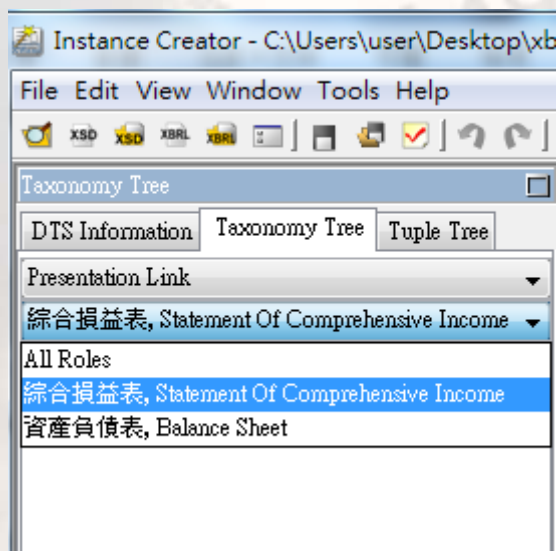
Instance Creator - C:\Users\user\Desktop\xb

File Edit View Window Tools Help

XSD XSD XBRL XBRL

Taxonomy Tree

DTS Information | Taxonomy Tree | Tuple Tree

Presentation Link

綜合損益表, Statement Of Comprehensive Income

All Roles
綜合損益表, Statement Of Comprehensive Income
資產負債表, Balance Sheet